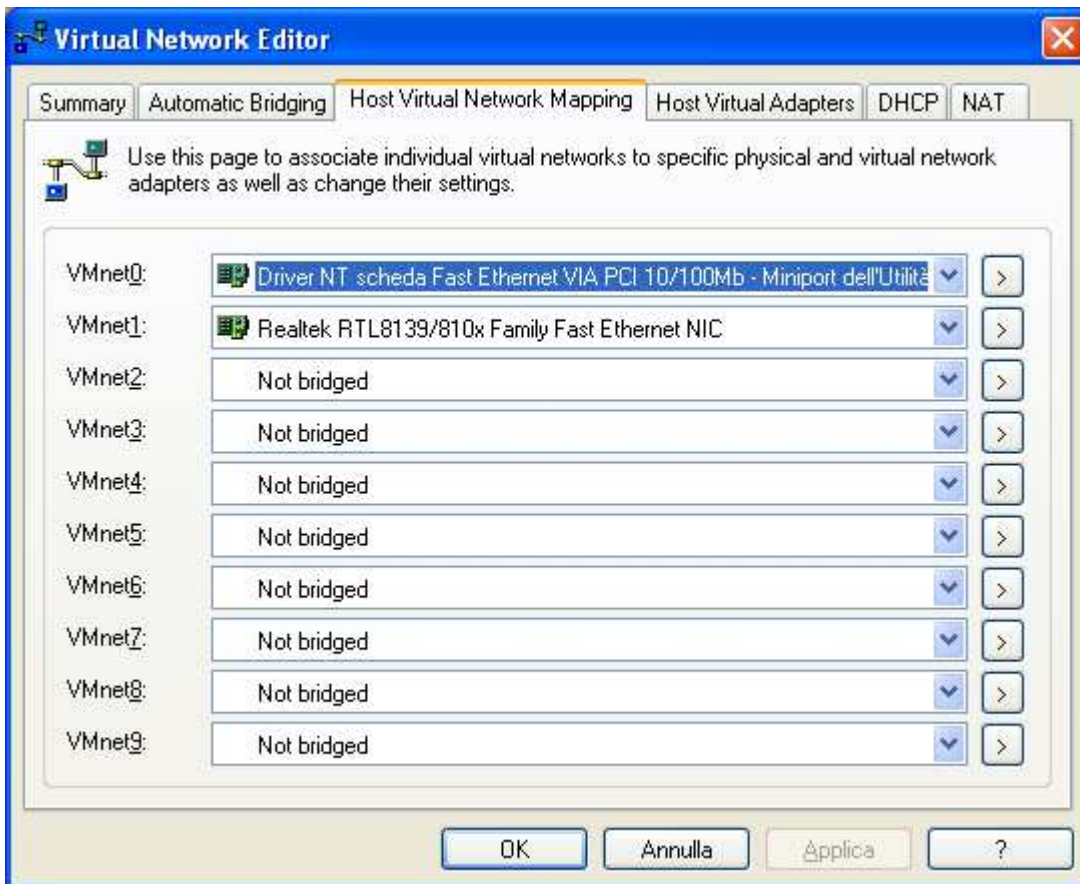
Virtual Network Editor

Summary | Automatic Bridging | Host Virtual Network Mapping | Host Virtual Adapters | DHCP | NAT

Use this page to associate individual virtual networks to specific physical and virtual network adapters as well as change their settings.

VMnet0: Driver NT scheda Fast Ethernet VIA PCI 10/100Mb - Miniport dell'Utilità >
VMnet1: Realtek RTL8139/810x Family Fast Ethernet NIC >
VMnet2: Not bridged >
VMnet3: Not bridged >
VMnet4: Not bridged >
VMnet5: Not bridged >
VMnet6: Not bridged >
VMnet7: Not bridged >
VMnet8: Not bridged >
VMnet9: Not bridged >

OK | Annulla | Applica | ?